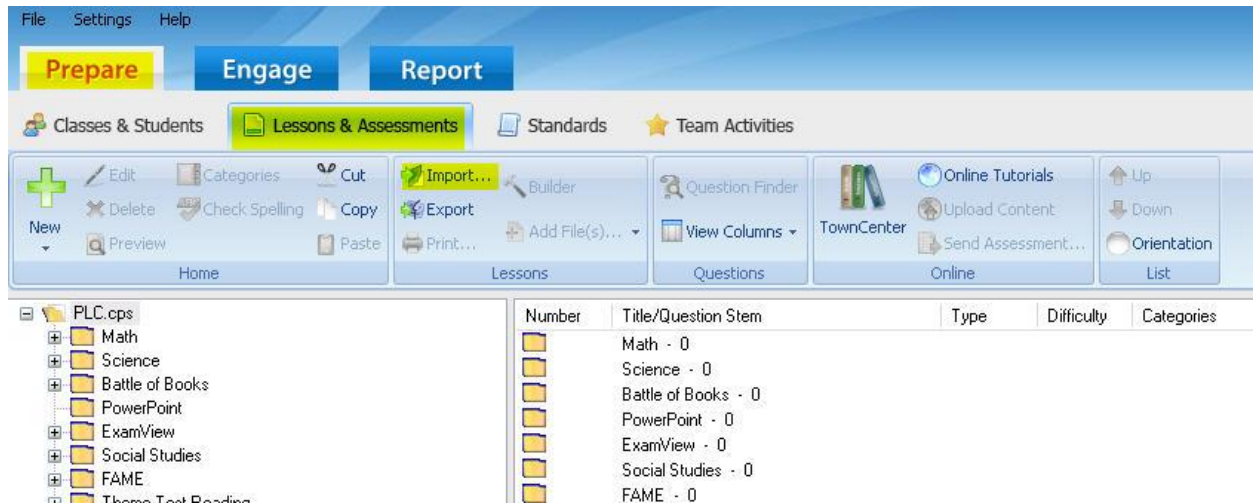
File Settings Help

Prepare Engage Report

Classes & Students Lessons & Assessments Standards Team Activities

New Edit Delete Preview Categories Check Spelling Cut Copy Paste
Home

Import... Export Print... Builder Add File(s)...
Lessons

Question Finder View Columns
Questions

TownCenter Online Tutorials Upload Content Send Assessment...
Online

Up Down Orientation
List

PLC.cps
Math
Science
Battle of Books
PowerPoint
ExamView
Social Studies
FAME
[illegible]

| Number | Title/Question Stem | Type | Difficulty | Categories |
|---|---|---|---|---|
| | Math - 0 | | | |
| | Science - 0 | | | |
| | Battle of Books - 0 | | | |
| | PowerPoint - 0 | | | |
| | ExamView - 0 | | | |
| | Social Studies - 0 | | | |
| | FAME - 0 | | | |